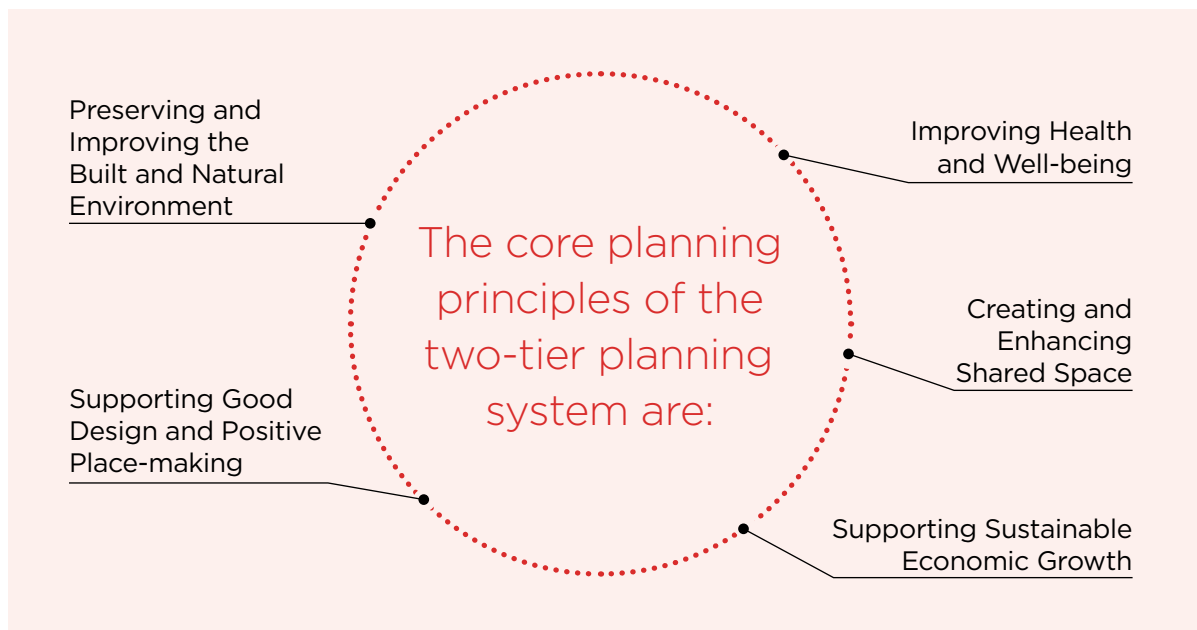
Preserving and Improving the Built and Natural Environment

Improving Health and Well-being

The core planning principles of the two-tier planning system are:

Creating and Enhancing Shared Space

Supporting Good Design and Positive Place-making

Supporting Sustainable Economic Growth